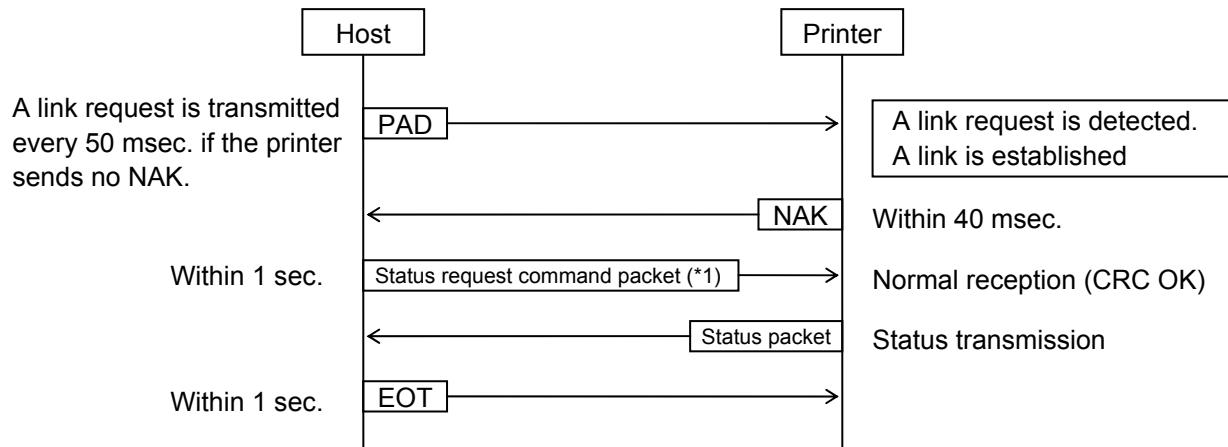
Host

Printer

A link request is transmitted every 50 msec. if the printer sends no NAK.

PAD

A link request is detected.
A link is established

NAK

Within 40 msec.

Within 1 sec.

Status request command packet (*1)

Normal reception (CRC OK)

Status packet

Status transmission

Within 1 sec.

EOT